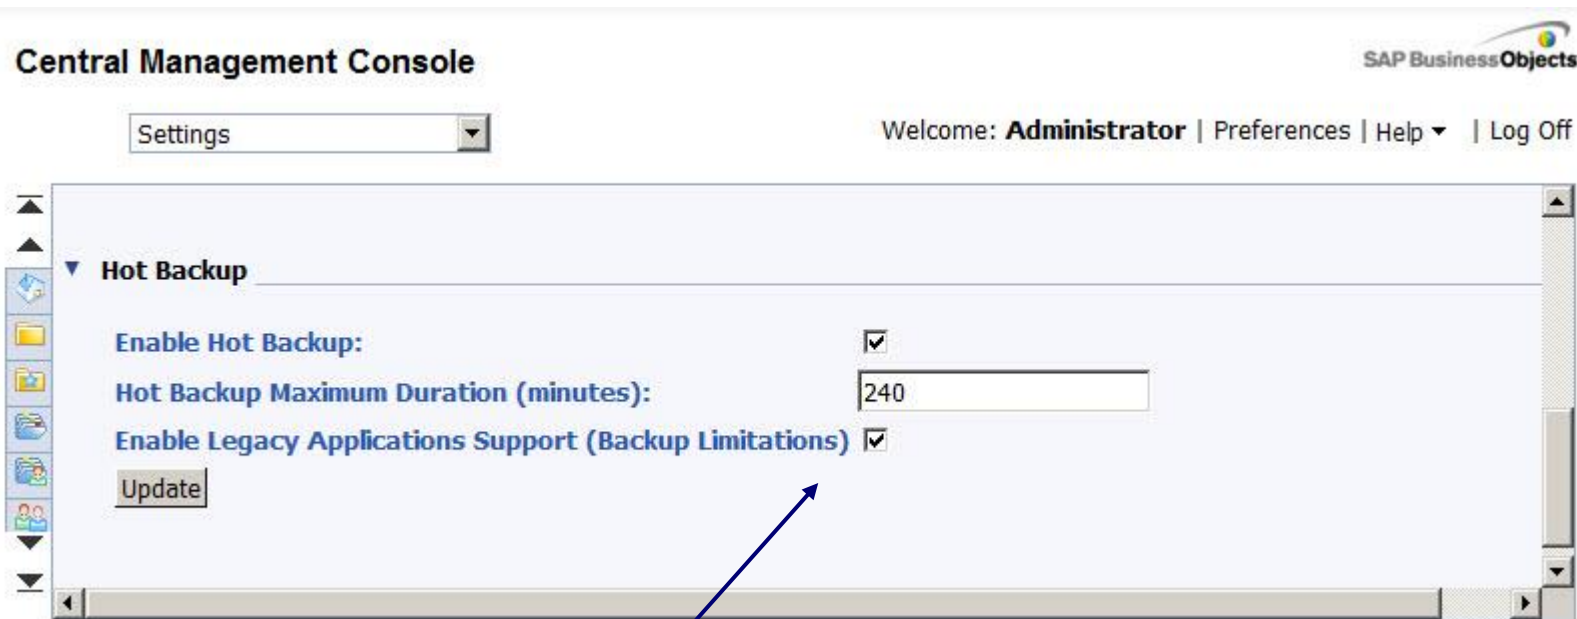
Central Management Console

SAP BusinessObjects

Settings

Welcome: Administrator | Preferences | Help | Log Off

Hot Backup

Enable Hot Backup:

Hot Backup Maximum Duration (minutes): 240

Enable Legacy Applications Support (Backup Limitations)

Update